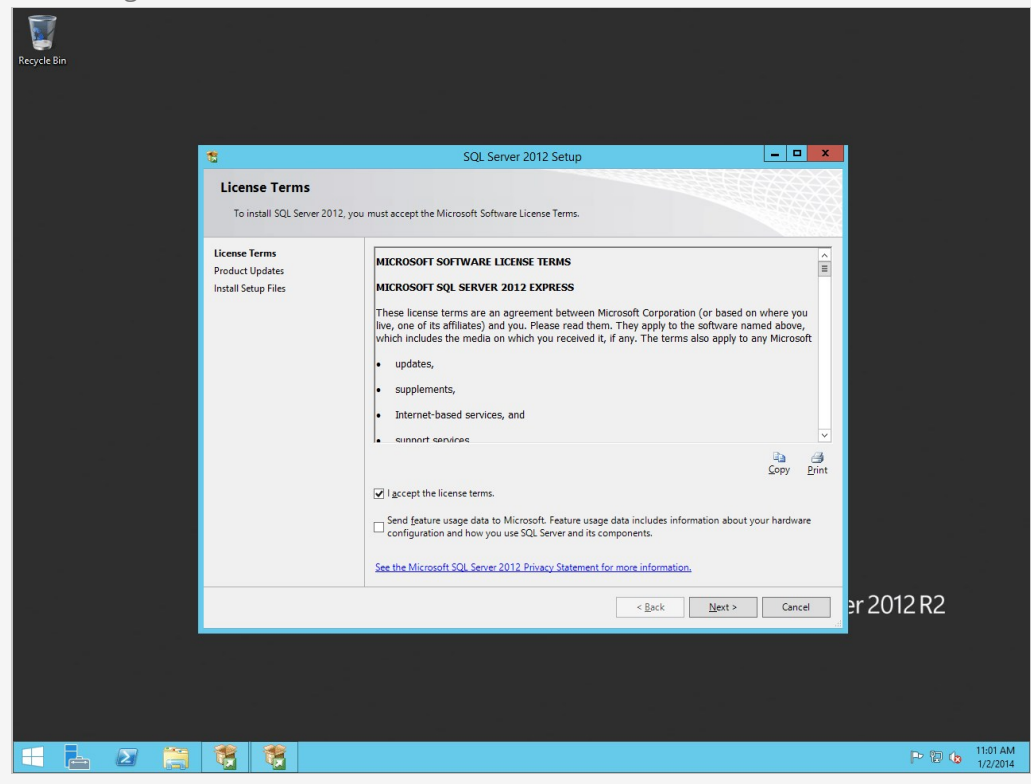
Recycle Bin

SQL Server 2012 Setup

License Terms

To install SQL Server 2012, you must accept the Microsoft Software License Terms.

License Terms
Product Updates
Install Setup Files

MICROSOFT SOFTWARE LICENSE TERMS

MICROSOFT SQL SERVER 2012 EXPRESS

These license terms are an agreement between Microsoft Corporation (or based on where you live, one of its affiliates) and you. Please read them. They apply to the software named above, which includes the media on which you received it, if any. The terms also apply to any Microsoft

• updates,

• supplements,

• Internet-based services, and

• support services

Copy Print

I accept the license terms.

Send feature usage data to Microsoft. Feature usage data includes information about your hardware configuration and how you use SQL Server and its components.

See the Microsoft SQL Server 2012 Privacy Statement for more information.

< Back Next > Cancel

er 2012 R2

11:01 AM
1/2/2014